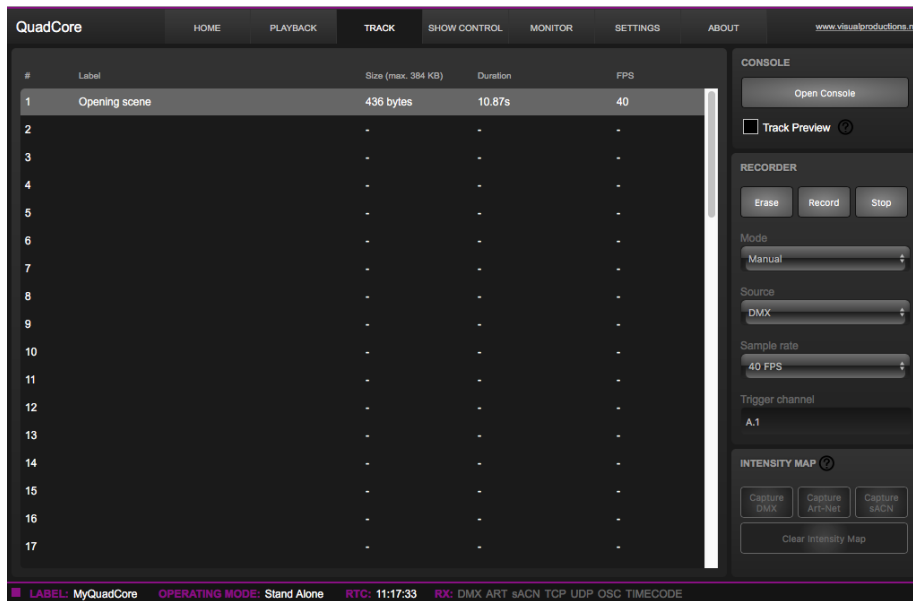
QuadCore HOME PLAYBACK TRACK SHOW CONTROL MONITOR SETTINGS ABOUT www.visualproductions.n

| # | Label | Size (max. 384 KB) | Duration | FPS |
|---|---|---|---|---|
| 1 | Opening scene | 436 bytes | 10.87s | 40 |
| 2 | | - | - | - |
| 3 | | - | - | - |
| 4 | | - | - | - |
| 5 | | - | - | - |
| 6 | | - | - | - |
| 7 | | - | - | - |
| 8 | | - | - | - |
| 9 | | - | - | - |
| 10 | | - | - | - |
| 11 | | - | - | - |
| 12 | | - | - | - |
| 13 | | - | - | - |
| 14 | | - | - | - |
| 15 | | - | - | - |
| 16 | | - | - | - |
| 17 | | - | - | - |

CONSOLE
Open Console
Track Preview ?

RECORDER
Erase Record Stop
Mode
Manual
Source
DMX
Sample rate
40 FPS
Trigger channel
A.1

INTENSITY MAP ?
Capture DMX Capture Art-Net Capture sACN
Clear Intensity Map

LABEL: MyQuadCore OPERATING MODE: Stand Alone RTC: 11:17:33 RX: DMX ART sACN TCP UDP OSC TIMECODE